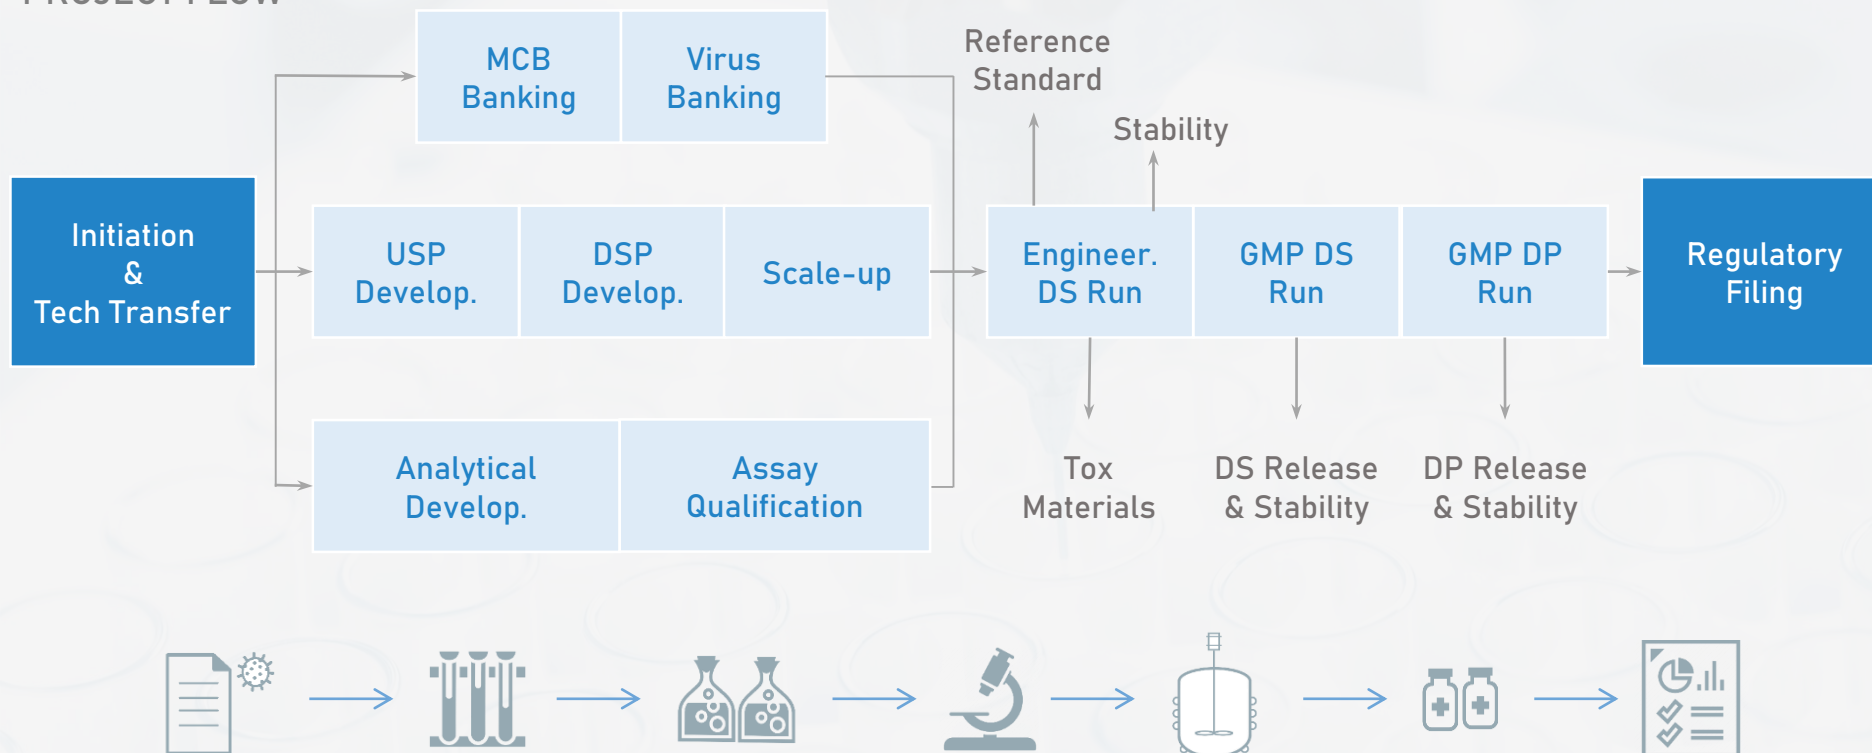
Initiation
&
Tech Transfer

MCB
Banking

Virus
Banking

USP
Develop.

DSP
Develop.

Scale-up

Analytical
Develop.

Assay
Qualification

Reference
Standard

Stability

Engineer.
DS Run

GMP DS
Run

GMP DP
Run

Regulatory
Filing

Tox
Materials

DS Release
& Stability

DP Release
& Stability